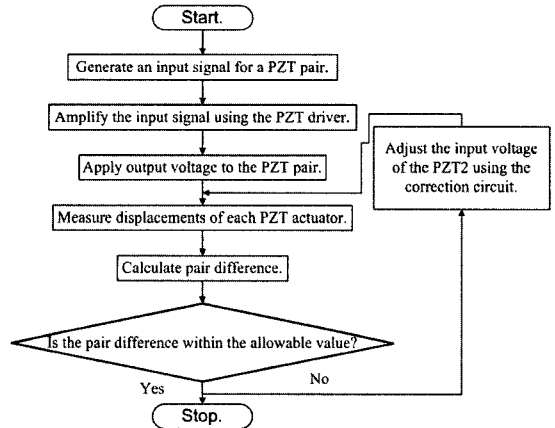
Start.

Generate an input signal for a PZT pair.

Amplify the input signal using the PZT driver.

Apply output voltage to the PZT pair.

Adjust the input voltage of the PZT2 using the correction circuit.

Measure displacements of each PZT actuator.

Calculate pair difference.

Is the pair difference within the allowable value?

Yes

No

Stop.